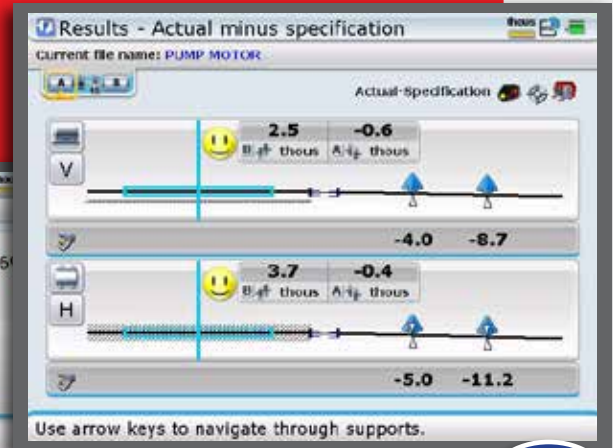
Results - Actual minus specification

thous

Current file name: PUMP MOTOR

Actual-Specification

V

2.5
thous

-0.6
thous

-4.0 -8.7

H

3.7
thous

-0.4
thous

-5.0 -11.2

Use arrow keys to navigate through supports.